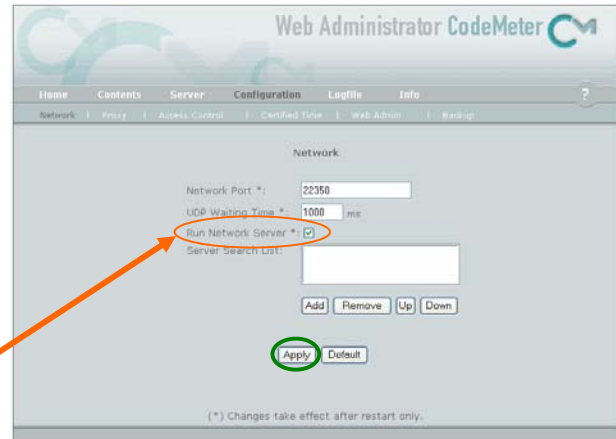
Web Administrator CodeMeter

Home Contents Server Configuration Logfile Info ?

Network | Proxy | Access Control | Certified Time | Web Admin | Backup

Network

Network Port *: 22350

UDP Waiting Time *: 1000 ms

Run Network Server *: ☑

Server Search List:

Add Remove Up Down

Apply Default

(*) Changes take effect after restart only.